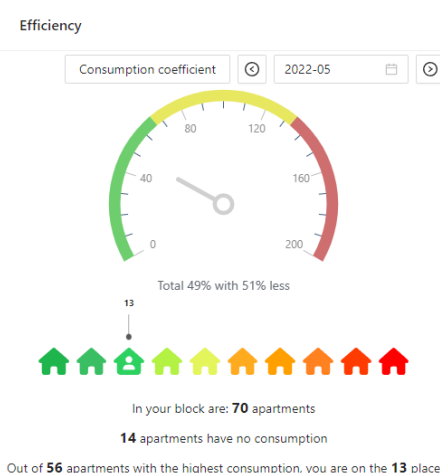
Efficiency

Consumption coefficient

2022-05

0
40
80
120
160
200

Total 49% with 51% less

13

In your block are: **70** apartments

**14** apartments have no consumption

Out of **56** apartments with the highest consumption, you are on the **13** place